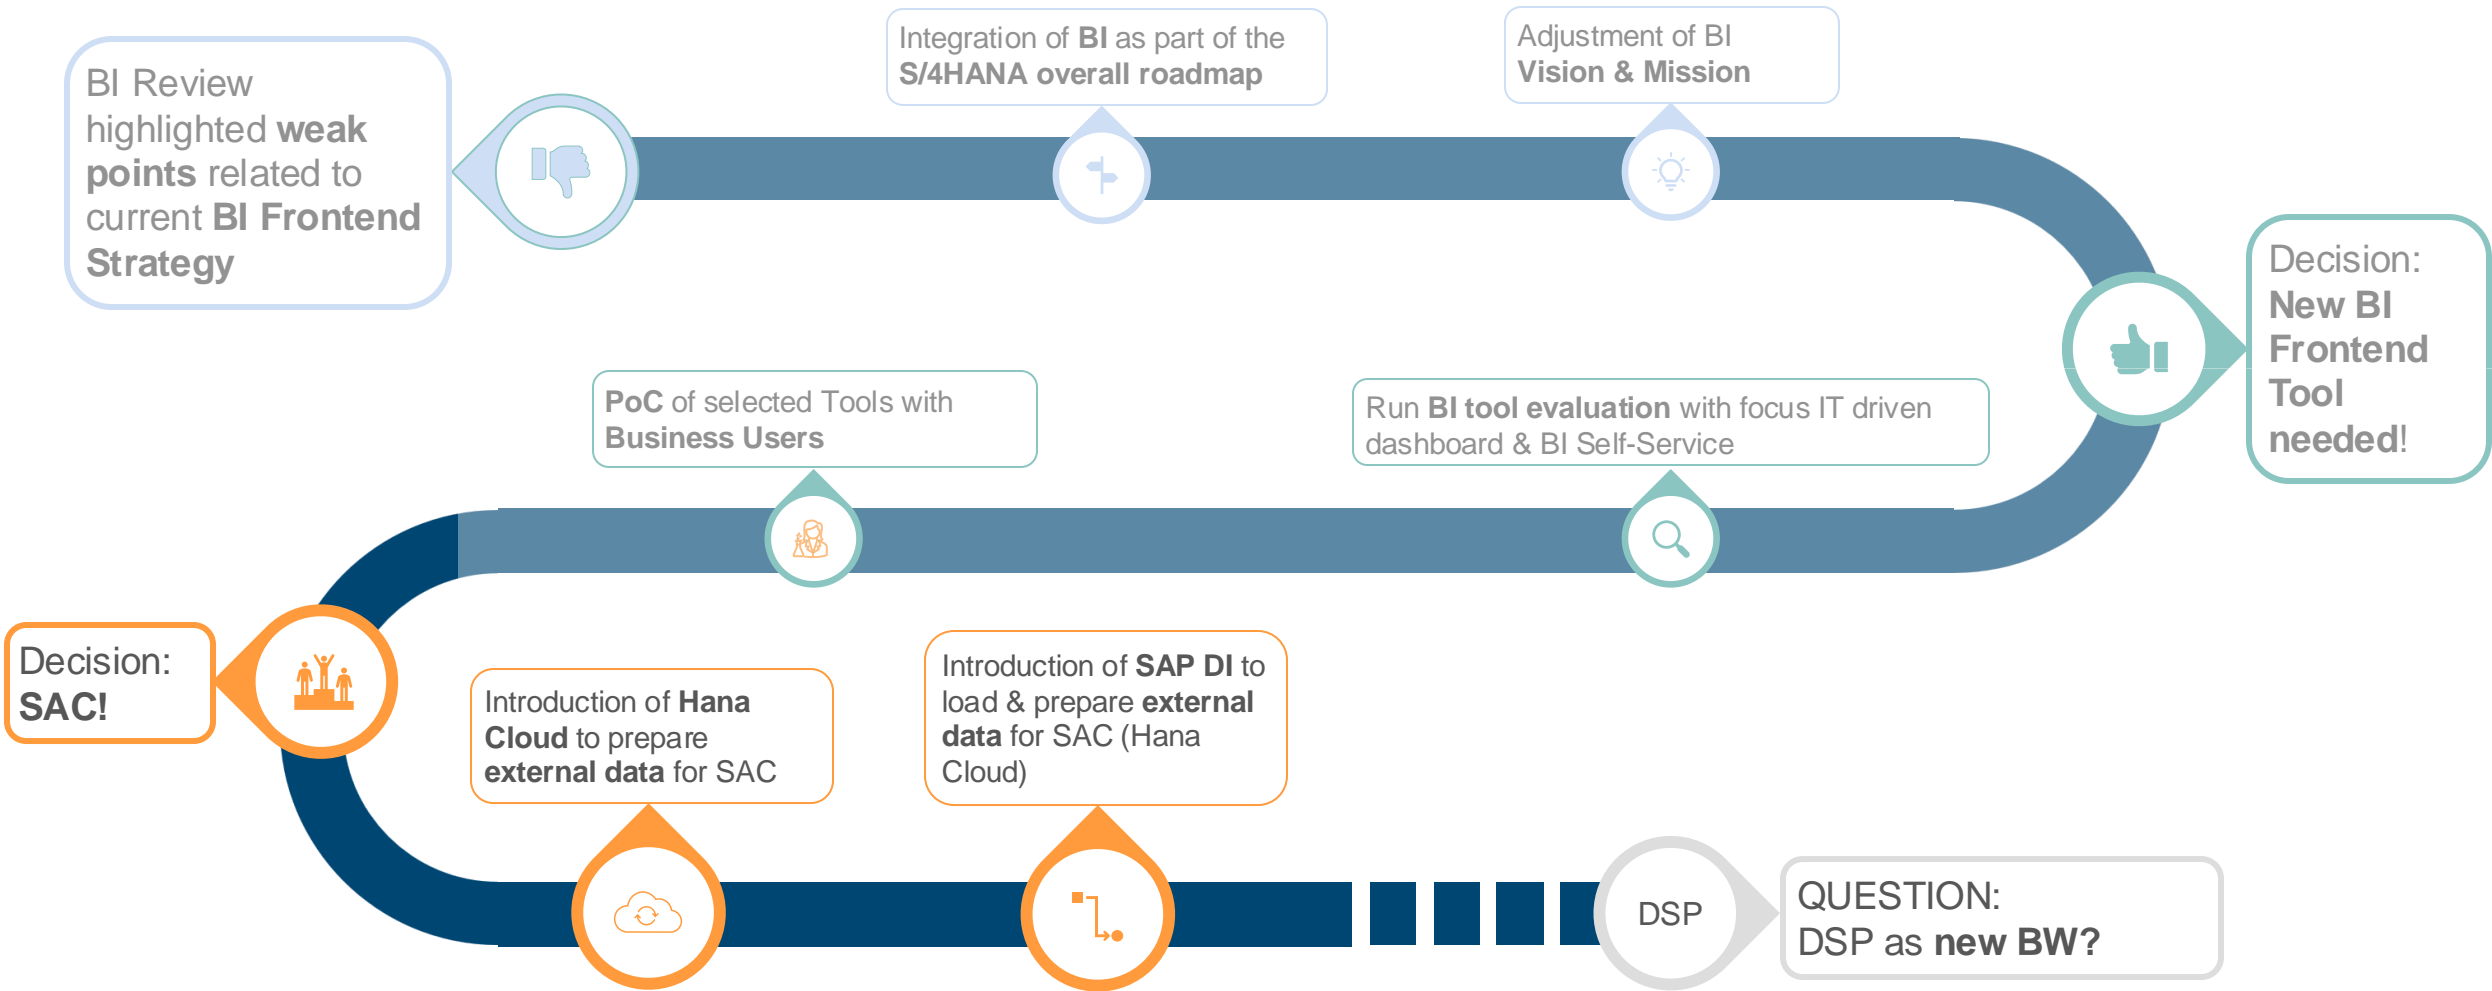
BI Review highlighted weak points related to current BI Frontend Strategy

Integration of BI as part of the S/4HANA overall roadmap

Adjustment of BI Vision & Mission

Decision: New BI Frontend Tool needed!

PoC of selected Tools with Business Users

Run BI tool evaluation with focus IT driven dashboard & BI Self-Service

Decision: SAC!

Introduction of Hana Cloud to prepare external data for SAC

Introduction of SAP DI to load & prepare external data for SAC (Hana Cloud)

DSP

QUESTION: DSP as new BW?